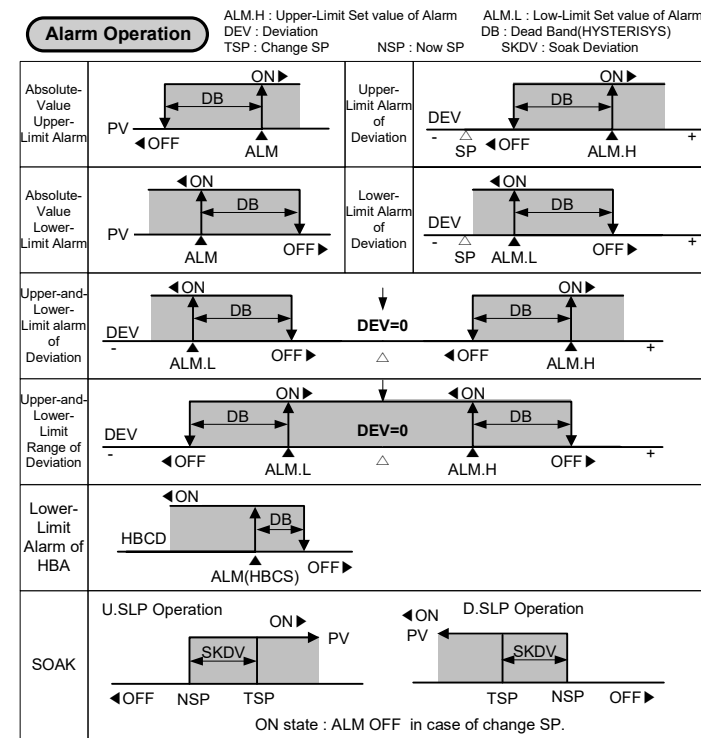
Alarm Operation

ALM.H : Upper-Limit Set value of Alarm
DEV : Deviation
TSP : Change SP
NSP : Now SP
ALM.L : Low-Limit Set value of Alarm
DB : Dead Band(HYSTERISYS)
SKDV : Soak Deviation

| | | | |
|---|---|---|---|
| Absolute-Value Upper-Limit Alarm | ON ▶ DB PV ◀OFF ALM | Upper-Limit Alarm of Deviation | ON ▶ DB DEV - △ SP ◀OFF ALM.H + |
| Absolute-Value Lower-Limit Alarm | ◀ON DB PV ALM OFF ▶ | Lower-Limit Alarm of Deviation | ◀ON DB DEV - △ SP ALM.L OFF ▶ + |
| Upper-and-Lower-Limit alarm of Deviation | ◀ON DB DEV - ALM.L OFF ▶ DEV=0 △ ◀OFF ON ▶ DB ALM.H + | | |
| Upper-and-Lower-Limit Range of Deviation | ON ▶ ◀ON DB DEV - ◀OFF ALM.L DEV=0 △ ALM.H OFF ▶ + | | |
| Lower-Limit Alarm of HBA | ◀ON DB HBCD ALM(HBCS) OFF ▶ | | |
| SOAK | U.SLP Operation ON ▶ PV SKDV ◀OFF NSP TSP | D.SLP Operation ◀ON PV SKDV TSP NSP OFF ▶ | |

ON state : ALM OFF in case of change SP.